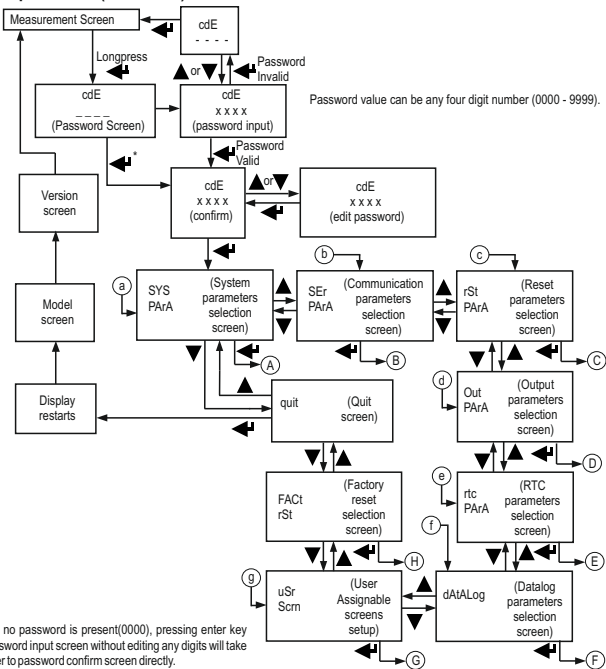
Measurement Screen

cdE
- - - -

Longpress

or

Password Invalid

cdE
_ _ _ _
(Password Screen)

cdE
x x x x
(password input)

Password value can be any four digit number (0000 - 9999).

*

Password Valid

Version screen

cdE
x x x x
(confirm)

or

cdE
x x x x
(edit password)

b

c

a

SYS PArA

(System parameters selection screen)

SEr PArA

(Communication parameters selection screen)

rSt PArA

(Reset parameters selection screen)

Model screen

A

B

C

d

Out PArA

(Output parameters selection screen)

Display restarts

quit

(Quit screen)

D

e

FACt rSt

(Factory reset selection screen)

rtc PArA

(RTC parameters selection screen)

f

H

E

g

uSr Scrn

(User Assignable screens setup)

dAtALog

(Datalog parameters selection screen)

G

F

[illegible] no password is present(0000), pressing enter key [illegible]ssword input screen without editing any digits will take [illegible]er to password confirm screen directly.